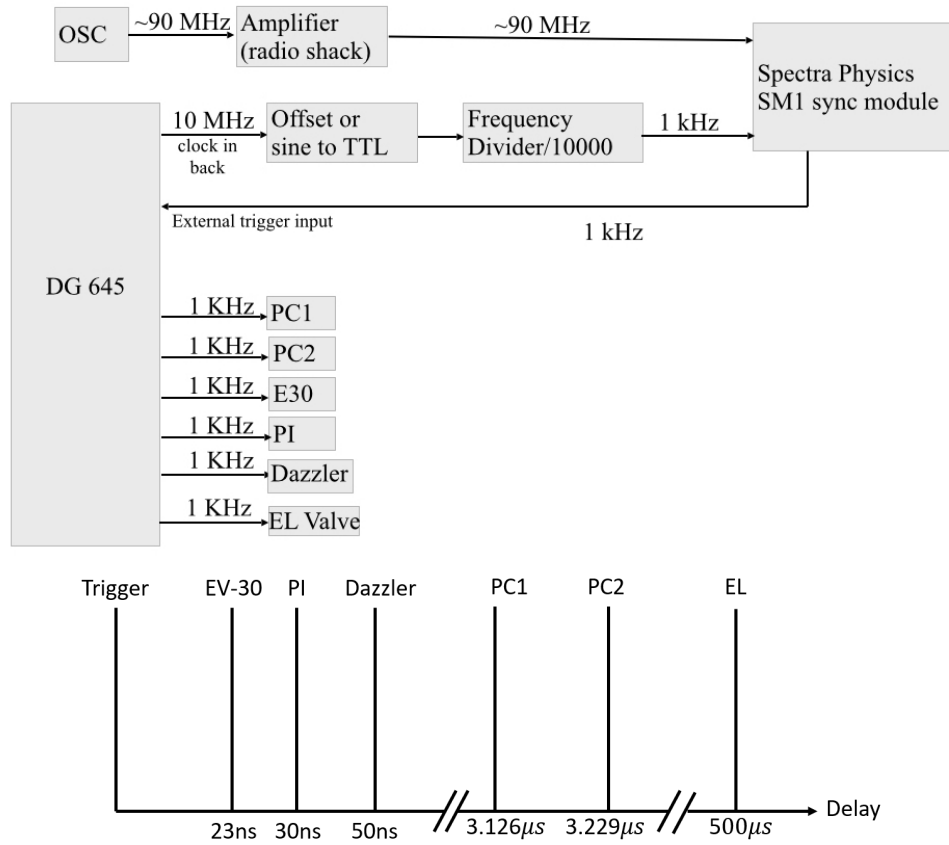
OSC
~90 MHz
Amplifier (radio shack)
~90 MHz
Spectra Physics SM1 sync module
10 MHz
clock in back
Offset or sine to TTL
Frequency Divider/10000
1 kHz
External trigger input
1 kHz
DG 645
1 KHz
PC1
1 KHz
PC2
1 KHz
E30
1 KHz
PI
1 KHz
Dazzler
1 KHz
EL Valve

Trigger
EV-30
PI
Dazzler
PC1
PC2
EL
23ns
30ns
50ns
$3.126\mu s$
$3.229\mu s$
$500\mu s$
Delay